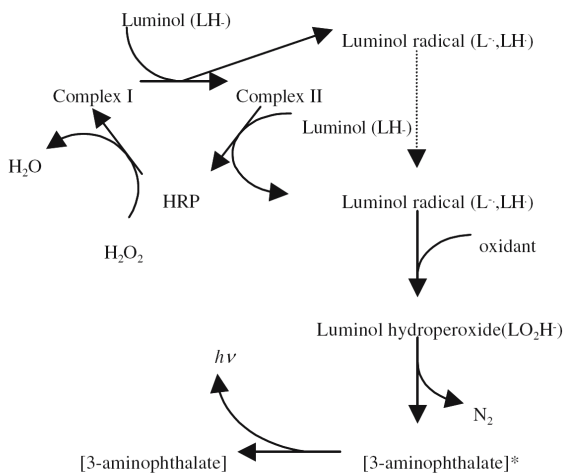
Luminol (LH-)

Luminol radical (L·-, LH·)

Complex I

Complex II

Luminol (LH-)

$H_2O$

HRP

Luminol radical (L·-, LH·)

$H_2O_2$

oxidant

Luminol hydroperoxide($LO_2H^-$)

$h\nu$

$N_2$

[3-aminophthalate]

[3-aminophthalate]*